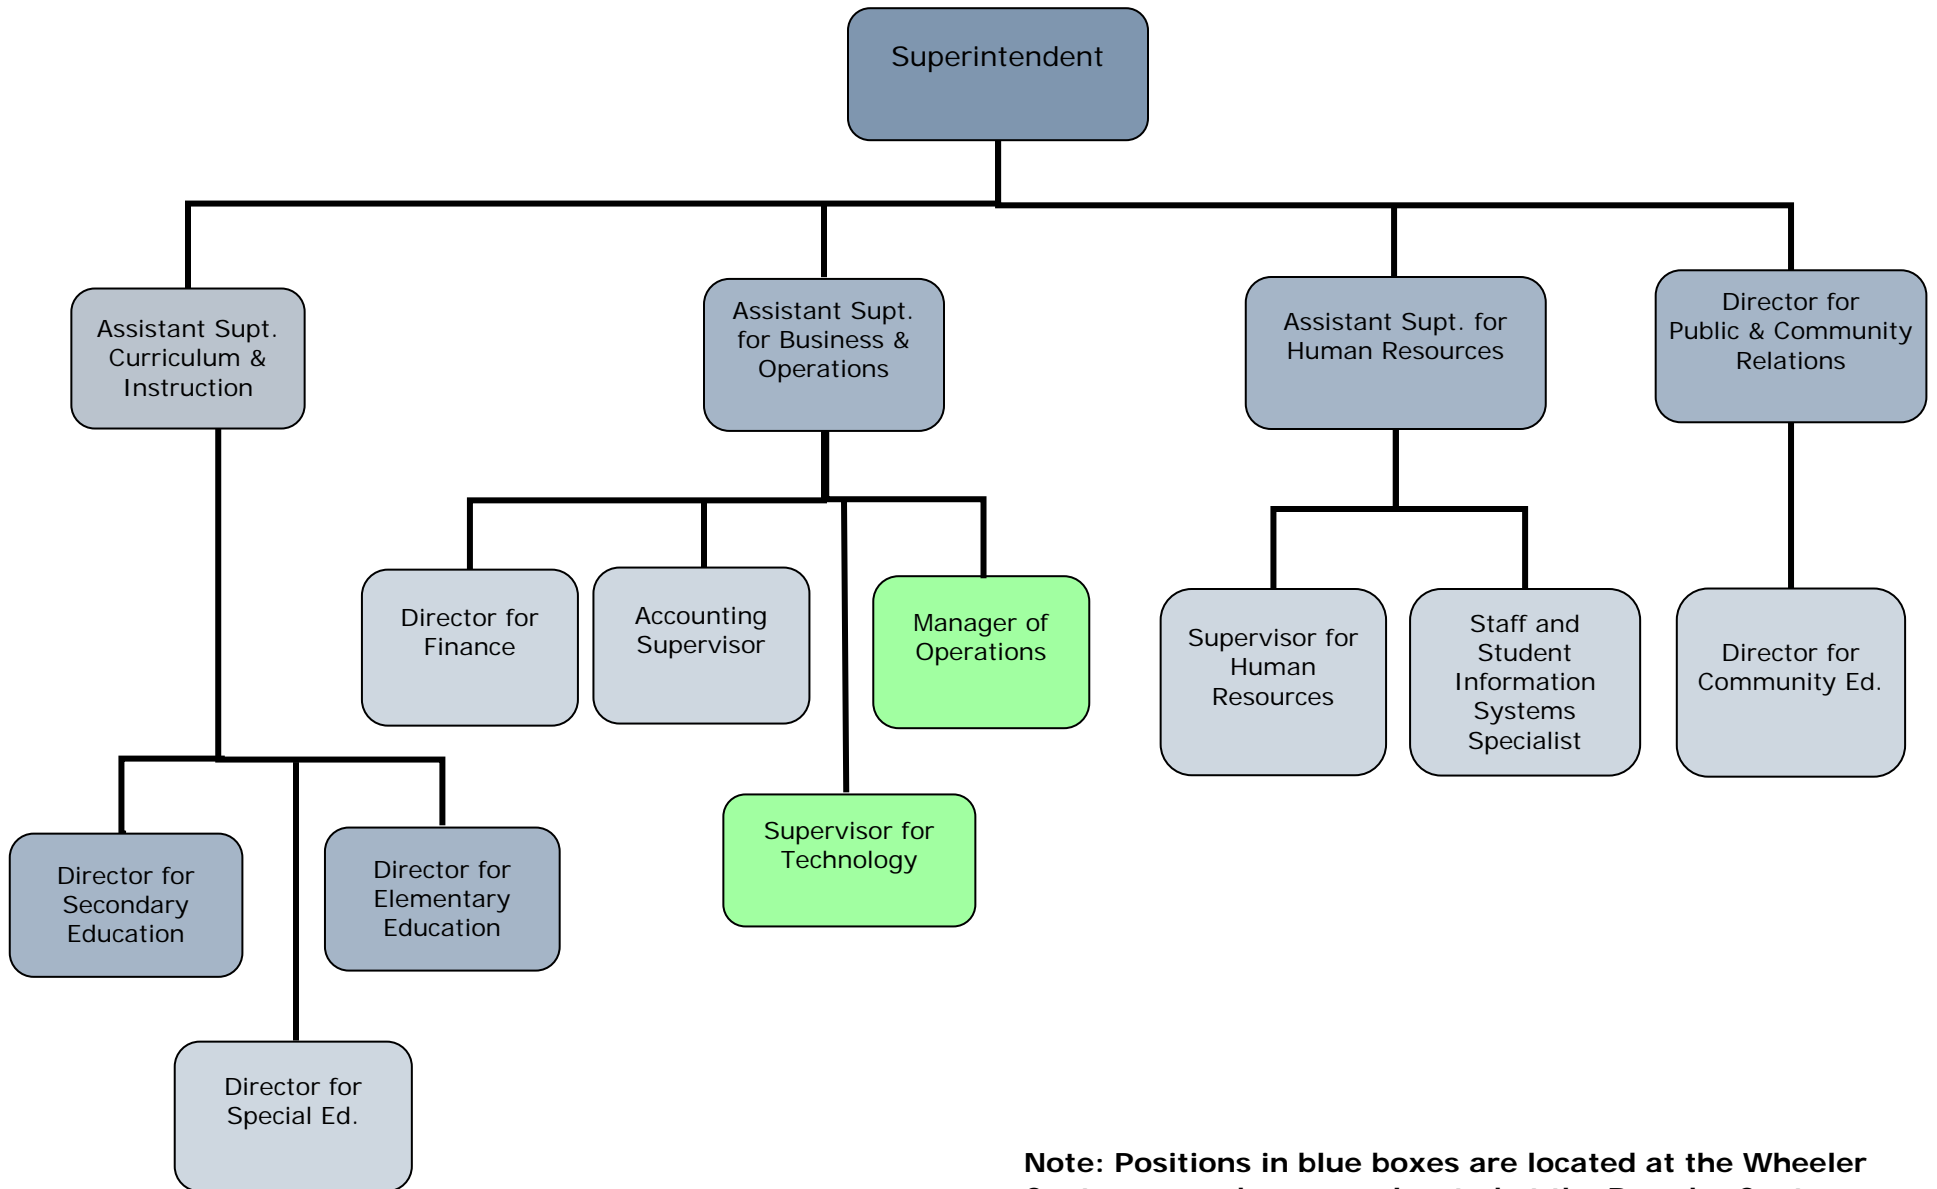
Superintendent

Assistant Supt. Curriculum & Instruction

Assistant Supt. for Business & Operations

Assistant Supt. for Human Resources

Director for Public & Community Relations

Director for Finance

Accounting Supervisor

Manager of Operations

Supervisor for Technology

Supervisor for Human Resources

Staff and Student Information Systems Specialist

Director for Community Ed.

Director for Secondary Education

Director for Elementary Education

Director for Special Ed.

Note: Positions in blue boxes are located at the Wheeler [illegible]